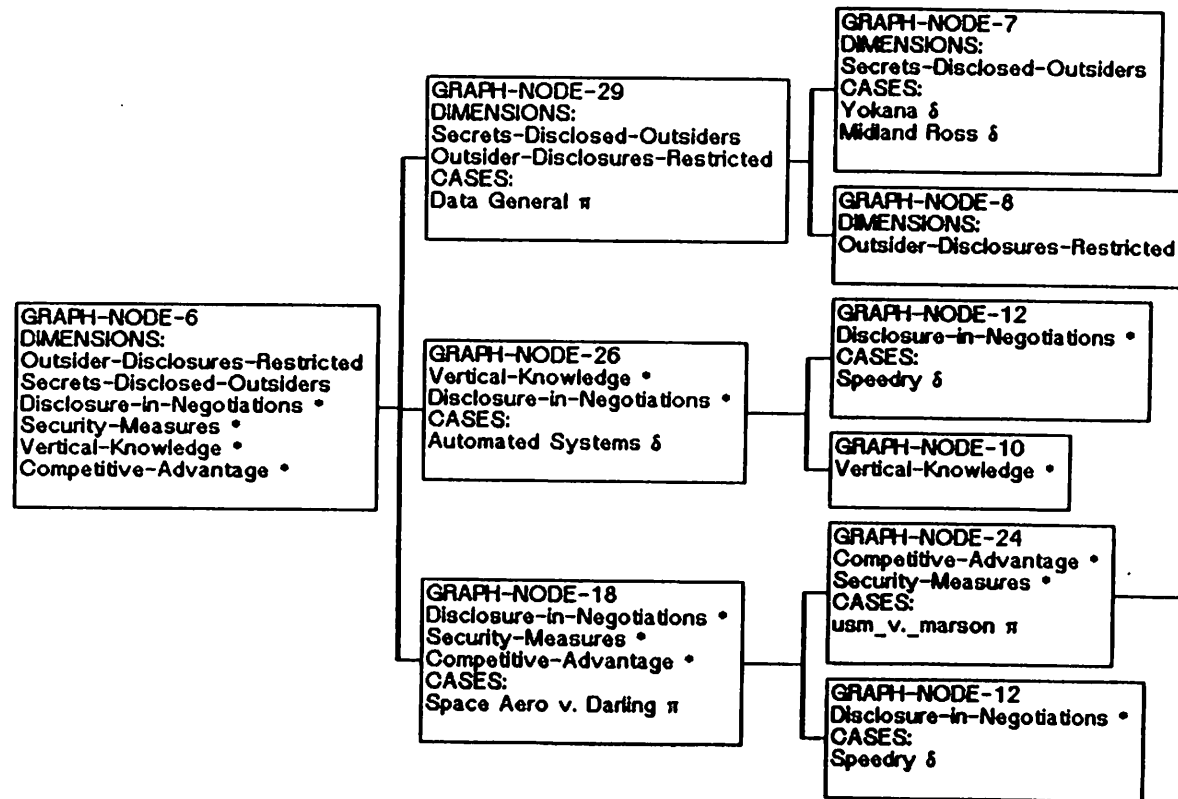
GRAPH-NODE-6
DIMENSIONS:
Outsider-Disclosures-Restricted
Secrets-Disclosed-Outsiders
Disclosure-in-Negotiations •
Security-Measures •
Vertical-Knowledge •
Competitive-Advantage •

GRAPH-NODE-29
DIMENSIONS:
Secrets-Disclosed-Outsiders
Outsider-Disclosures-Restricted
CASES:
Data General π

GRAPH-NODE-7
DIMENSIONS:
Secrets-Disclosed-Outsiders
CASES:
Yokana δ
Midland Ross δ

GRAPH-NODE-8
DIMENSIONS:
Outsider-Disclosures-Restricted

GRAPH-NODE-26
Vertical-Knowledge •
Disclosure-in-Negotiations •
CASES:
Automated Systems δ

GRAPH-NODE-12
Disclosure-in-Negotiations •
CASES:
Speedry δ

GRAPH-NODE-10
Vertical-Knowledge •

GRAPH-NODE-18
Disclosure-in-Negotiations •
Security-Measures •
Competitive-Advantage •
CASES:
Space Aero v. Darling π

GRAPH-NODE-24
Competitive-Advantage •
Security-Measures •
CASES:
usm_v._marson π

GRAPH-NODE-12
Disclosure-in-Negotiations •
CASES:
Speedry δ